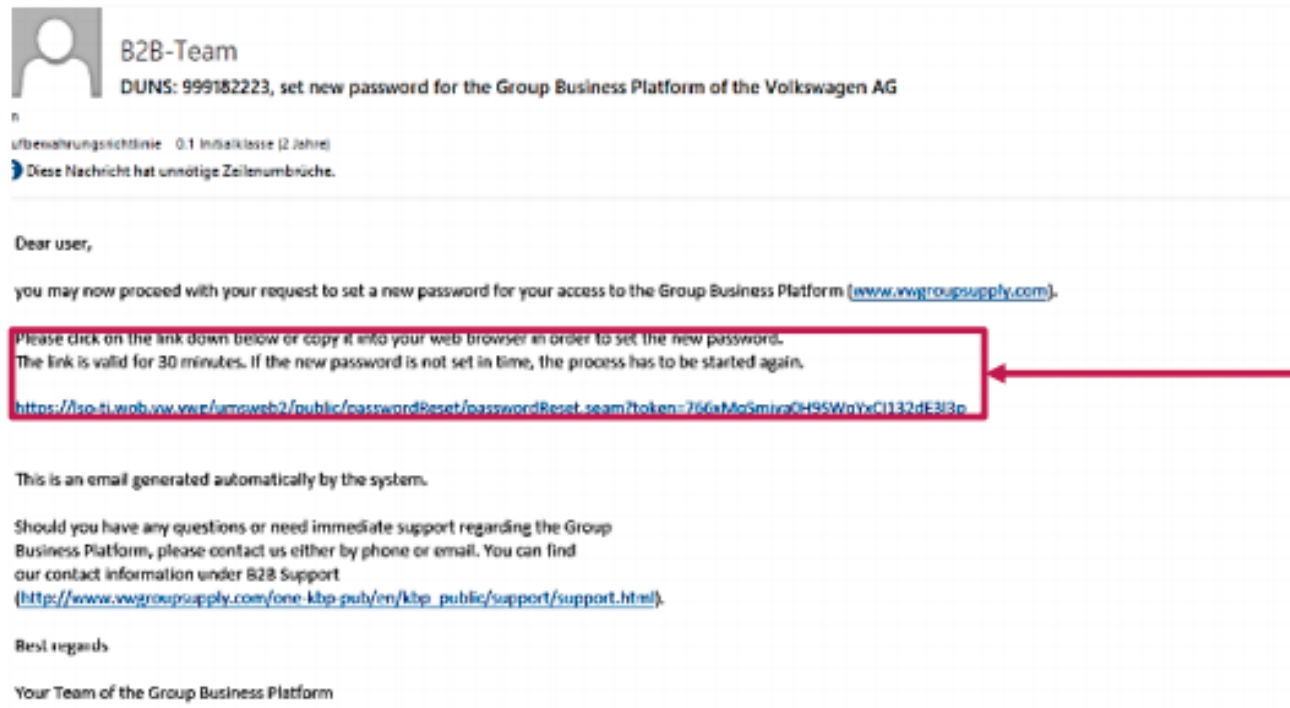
B2B-Team

DUNS: 999182223, set new password for the Group Business Platform of the Volkswagen AG

n

ufbewahrungsrichtlinie 0.1 Initialklasse (2 Jahre)

Diese Nachricht hat unnötige Zeilenumbrüche.

Dear user,

you may now proceed with your request to set a new password for your access to the Group Business Platform (www.vwgroupsupply.com).

Please click on the link down below or copy it into your web browser in order to set the new password.
The link is valid for 30 minutes. If the new password is not set in time, the process has to be started again.

https://iso-ti.wob.vw.vwg/umsweb2/public/passwordReset/passwordReset.seam?token=766xMqSmiva0H9SWnYxCl132dE3l3p

This is an email generated automatically by the system.

Should you have any questions or need immediate support regarding the Group Business Platform, please contact us either by phone or email. You can find our contact information under B2B Support (http://www.vwgroupsupply.com/one-kbp-pub/en/kbp_public/support/support.html).

Best regards

Your Team of the Group Business Platform